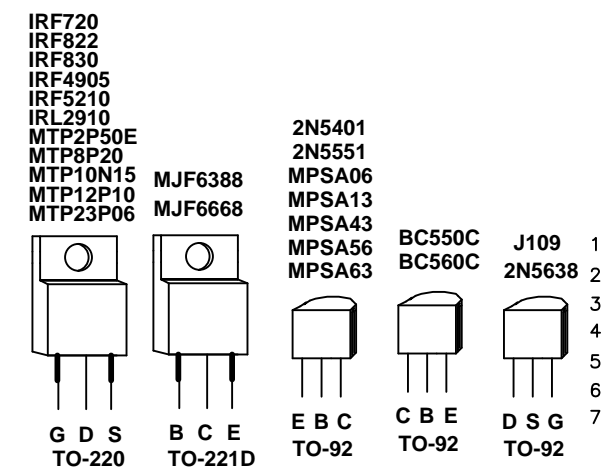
IRF720
IRF822
IRF830
IRF4905
IRF5210
IRL2910
MTP2P50E
MTP8P20
MTP10N15
MTP12P10
MTP23P06

G D S
TO-220

MJF6388
MJF6668

B C E
TO-221D

2N5401
2N5551
MPSA06
MPSA13
MPSA43
MPSA56
MPSA63

E B C
TO-92

BC550C
BC560C

C B E
TO-92

J109
2N5638

D S G
TO-92

1
2
3
4
5
6
7